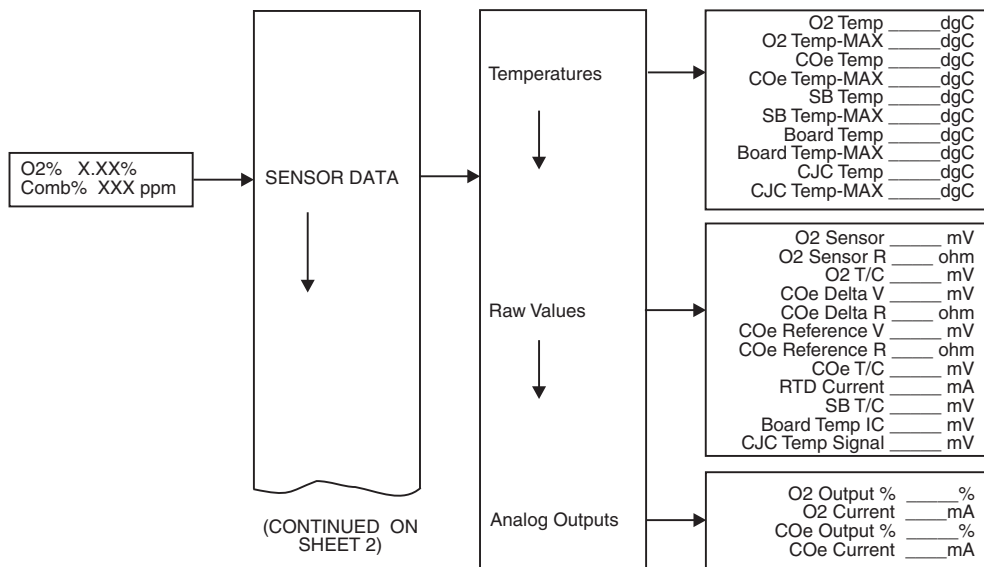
O2% X.XX%
Comb% XXX ppm

SENSOR DATA

(CONTINUED ON SHEET 2)

Temperatures

Raw Values

Analog Outputs

O2 Temp _____dgC
O2 Temp-MAX _____dgC
COe Temp _____dgC
COe Temp-MAX _____dgC
SB Temp _____dgC
SB Temp-MAX _____dgC
Board Temp _____dgC
Board Temp-MAX _____dgC
CJC Temp _____dgC
CJC Temp-MAX _____dgC

O2 Sensor _____ mV
O2 Sensor R _____ ohm
O2 T/C _____ mV
COe Delta V _____ mV
COe Delta R _____ ohm
COe Reference V _____ mV
COe Reference R _____ ohm
COe T/C _____ mV
RTD Current _____ mA
SB T/C _____ mV
Board Temp IC _____ mV
CJC Temp Signal _____ mV

O2 Output % _____%
O2 Current _____mA
COe Output % _____%
COe Current _____mA